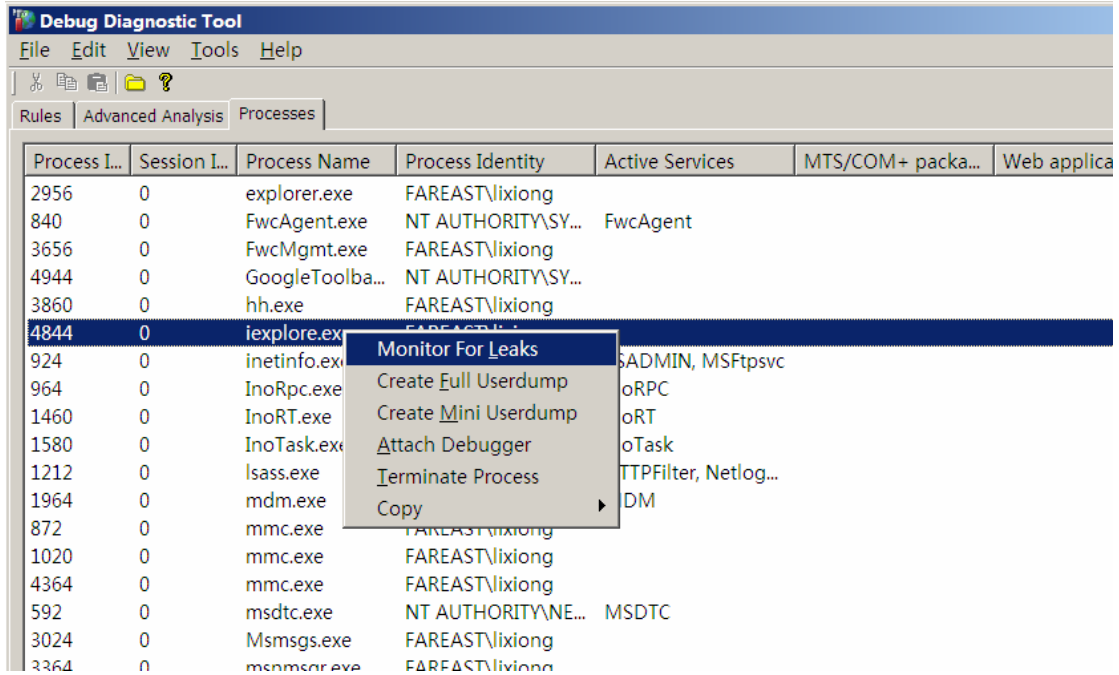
Debug Diagnostic Tool

File Edit View Tools Help

Rules | Advanced Analysis | Processes

| Process I... | Session I... | Process Name | Process Identity | Active Services | MTS/COM+ packa... | Web applica |
|---|---|---|---|---|---|---|
| 2956 | 0 | explorer.exe | FAREAST\lixiong | | | |
| 840 | 0 | FwcAgent.exe | NT AUTHORITY\SY... | FwcAgent | | |
| 3656 | 0 | FwcMgmt.exe | FAREAST\lixiong | | | |
| 4944 | 0 | GoogleToolba... | NT AUTHORITY\SY... | | | |
| 3860 | 0 | hh.exe | FAREAST\lixiong | | | |
| 4844 | 0 | iexplore.exe | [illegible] | | | |
| 924 | 0 | inetinfo.exe | | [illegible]SADMIN, MSFtpsvc | | |
| 964 | 0 | InoRpc.exe | | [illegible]oRPC | | |
| 1460 | 0 | InoRT.exe | | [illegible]oRT | | |
| 1580 | 0 | InoTask.exe | | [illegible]oTask | | |
| 1212 | 0 | lsass.exe | | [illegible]TTPFilter, Netlog... | | |
| 1964 | 0 | mdm.exe | | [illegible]DM | | |
| 872 | 0 | mmc.exe | FAREAST\lixiong | | | |
| 1020 | 0 | mmc.exe | FAREAST\lixiong | | | |
| 4364 | 0 | mmc.exe | FAREAST\lixiong | | | |
| 592 | 0 | msdtc.exe | NT AUTHORITY\NE... | MSDTC | | |
| 3024 | 0 | Msmsgs.exe | FAREAST\lixiong | | | |
| 3364 | 0 | msnmsgr.exe | FAREAST\lixiong | | | |

Monitor For Leaks
Create Full Userdump
Create Mini Userdump
Attach Debugger
Terminate Process
Copy